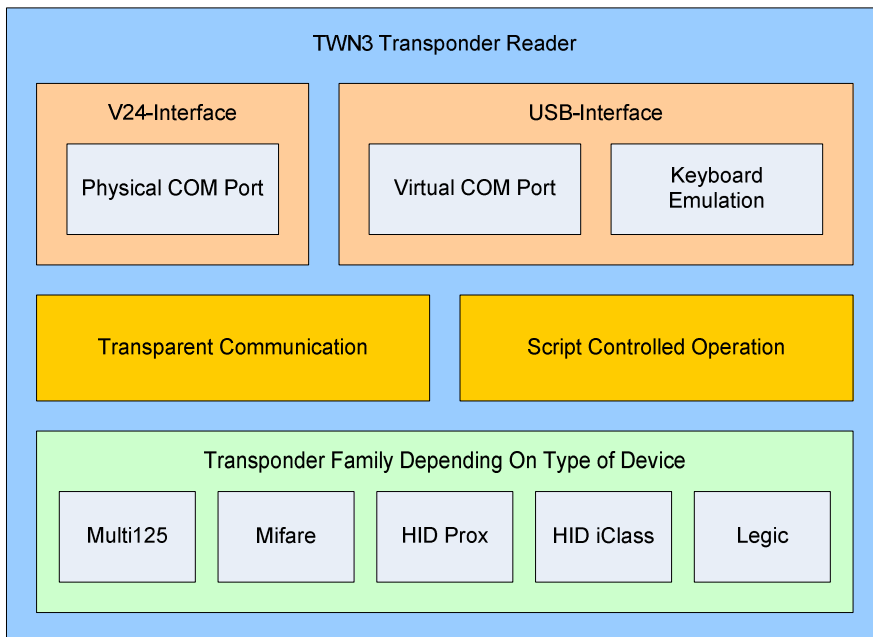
TWN3 Transponder Reader

V24-Interface

Physical COM Port

USB-Interface

Virtual COM Port

Keyboard Emulation

Transparent Communication

Script Controlled Operation

Transponder Family Depending On Type of Device

Multi125

Mifare

HID Prox

HID iClass

Legic